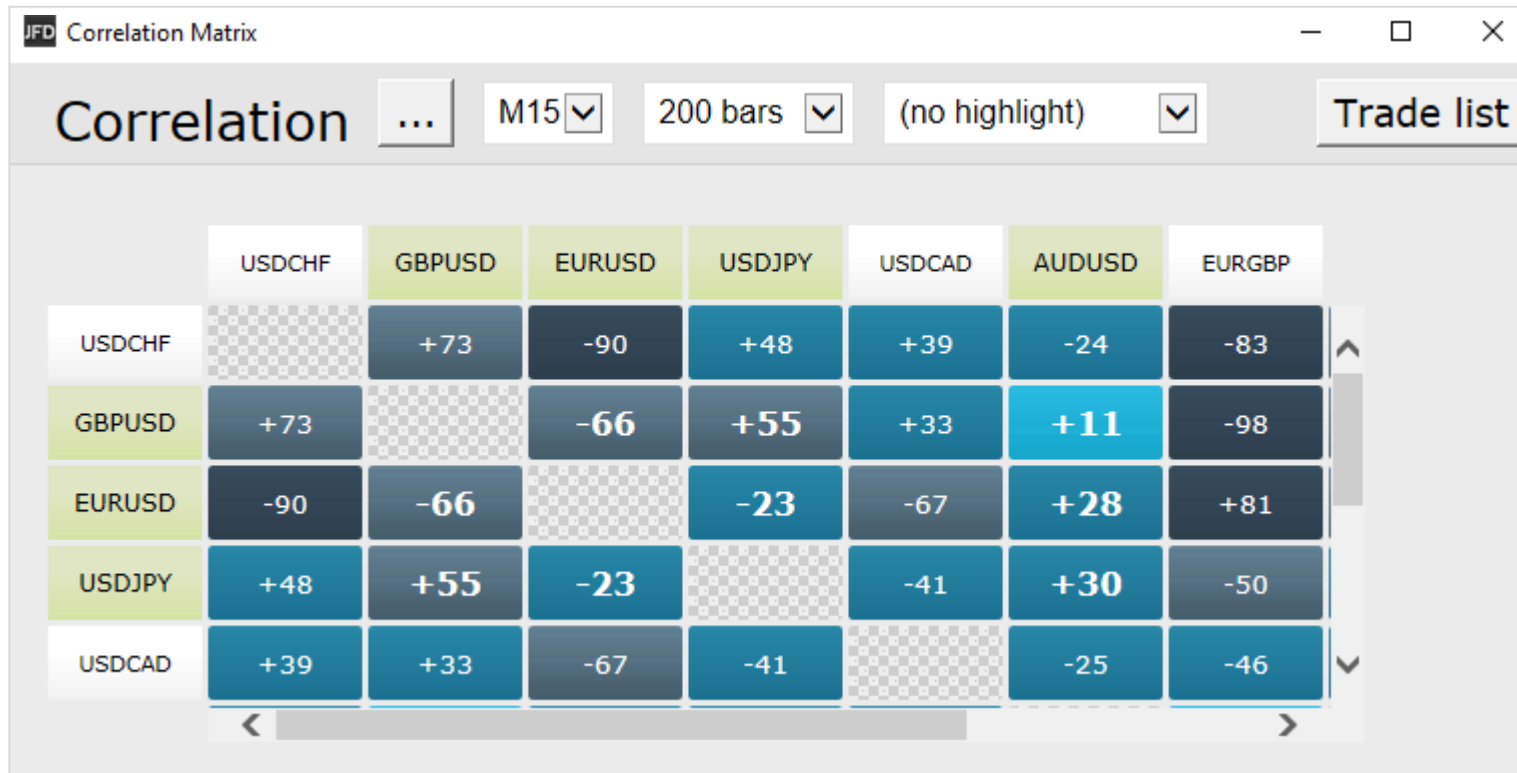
JFD Correlation Matrix

Correlation ... M15 200 bars (no highlight) Trade list

| | USDCHF | GBPUSD | EURUSD | USDJPY | USDCAD | AUDUSD | EURGBP |
|---|---|---|---|---|---|---|---|
| USDCHF | | +73 | -90 | +48 | +39 | -24 | -83 |
| GBPUSD | +73 | | -66 | +55 | +33 | +11 | -98 |
| EURUSD | -90 | -66 | | -23 | -67 | +28 | +81 |
| USDJPY | +48 | +55 | -23 | | -41 | +30 | -50 |
| USDCAD | +39 | +33 | -67 | -41 | | -25 | -46 |